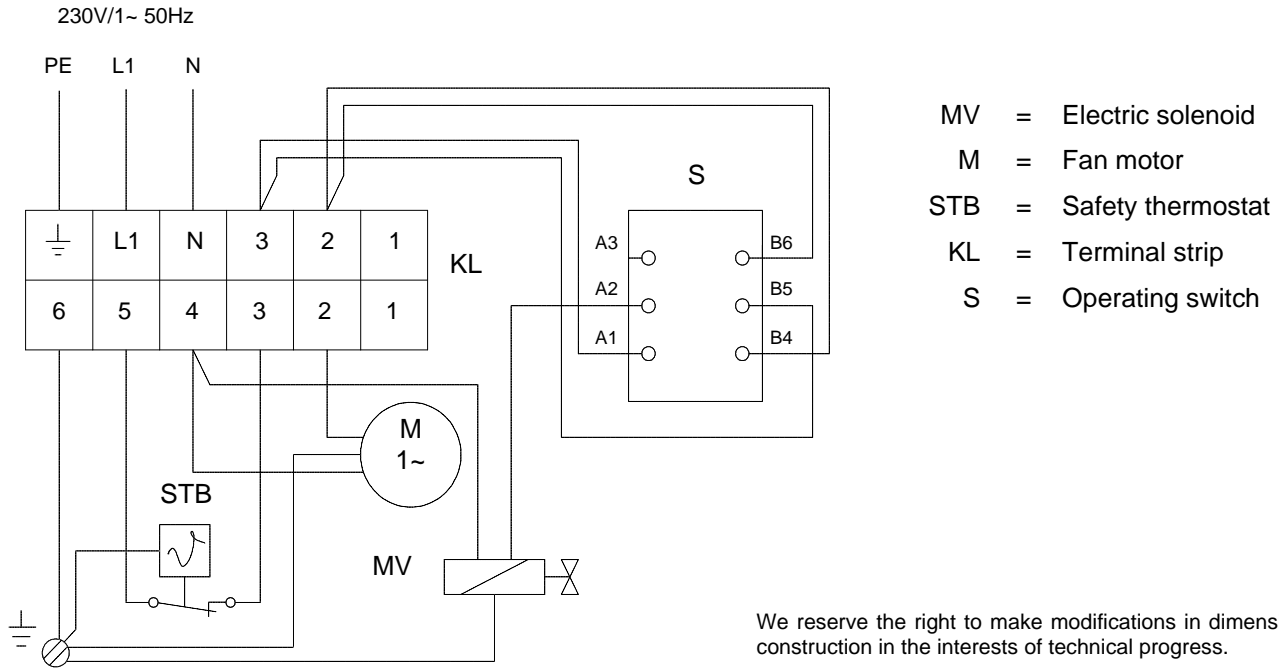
230V/1~ 50Hz

PE L1 N

| ⏚ | L1 | N | 3 | 2 | 1 |
|---|---|---|---|---|---|
| 6 | 5 | 4 | 3 | 2 | 1 |

KL

S

A3 A2 A1

B6 B5 B4

M
1~

STB

MV

MV = Electric solenoid
M = Fan motor
STB = Safety thermostat
KL = Terminal strip
S = Operating switch

We reserve the right to make modifications in dimens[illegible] construction in the interests of technical progress.